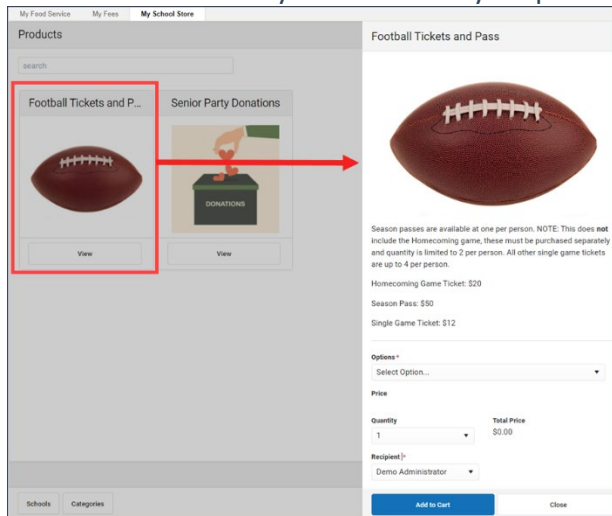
My Food Service

My Fees

My School Store

Products

search

Football Tickets and P...

View

Senior Party Donations

DONATIONS

View

Schools

Categories

Football Tickets and Pass

Season passes are available at one per person. NOTE: This does **not** include the Homecoming game, these must be purchased separately and quantity is limited to 2 per person. All other single game tickets are up to 4 per person.

Homecoming Game Ticket: $20

Season Pass: $50

Single Game Ticket: $12

Options*

Select Option...

Price

Quantity

1

Total Price

$0.00

Recipient*

Demo Administrator

Add to Cart

Close